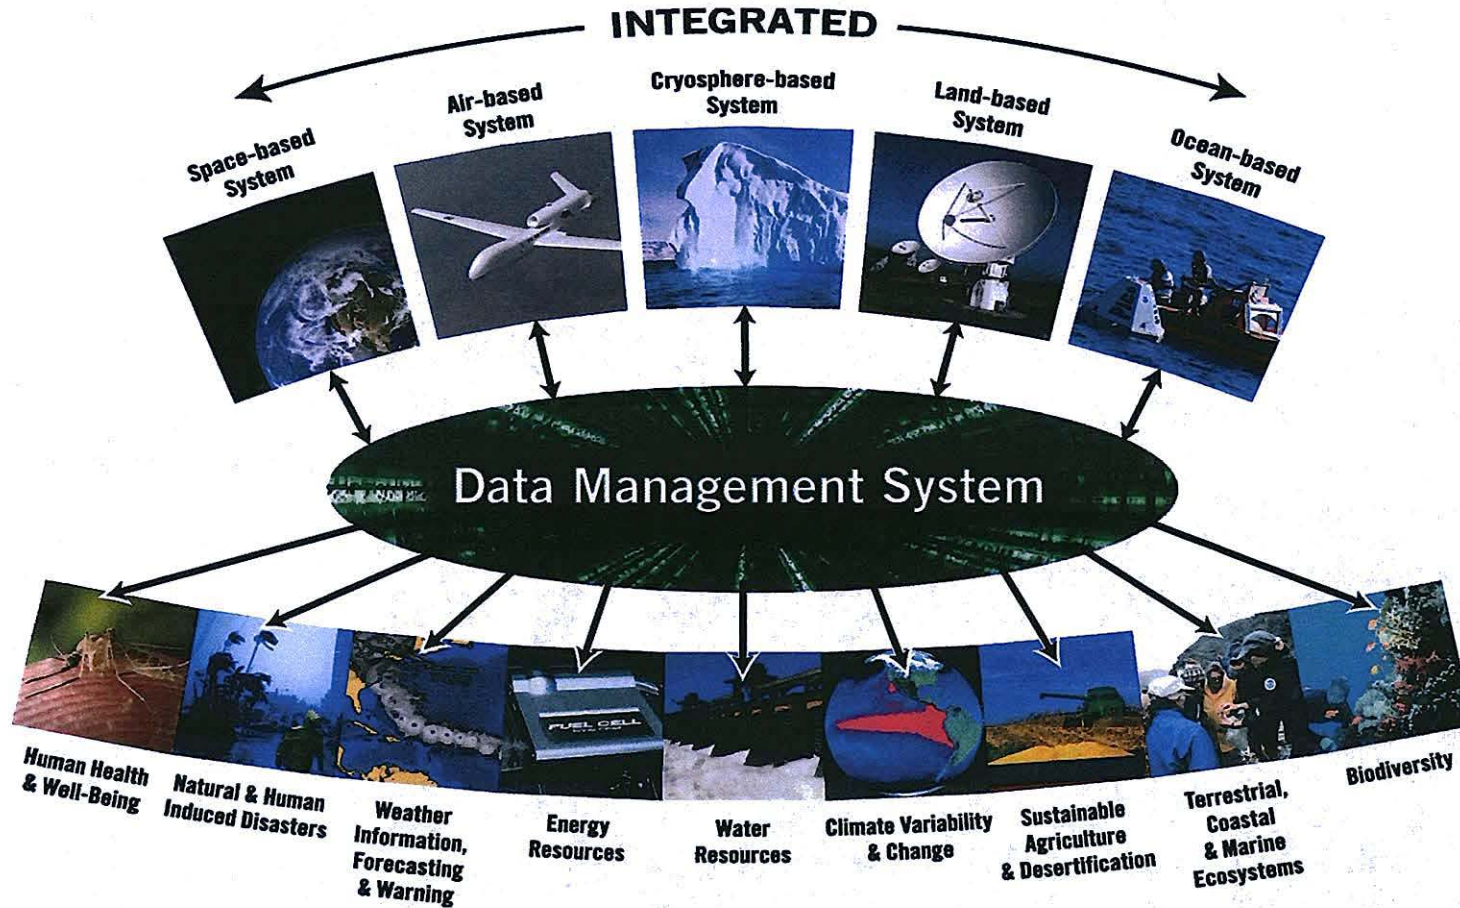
INTEGRATED

Space-based System

Air-based System

Cryosphere-based System

Land-based System

Ocean-based System

Data Management System

FUEL CELL

Human Health & Well-Being

Natural & Human Induced Disasters

Weather Information, Forecasting & Warning

Energy Resources

Water Resources

Climate Variability & Change

Sustainable Agriculture & Desertification

Terrestrial, Coastal & Marine Ecosystems

Biodiversity